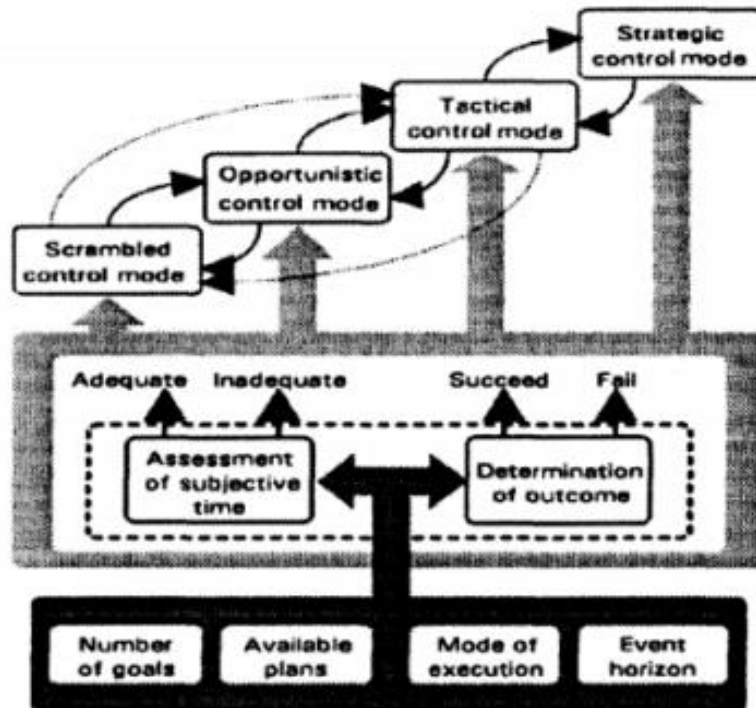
Strategic control mode

Tactical control mode

Opportunistic control mode

Scrambled control mode

Adequate

Inadequate

Succeed

Fail

Assessment of subjective time

Determination of outcome

Number of goals

Available plans

Mode of execution

Event horizon